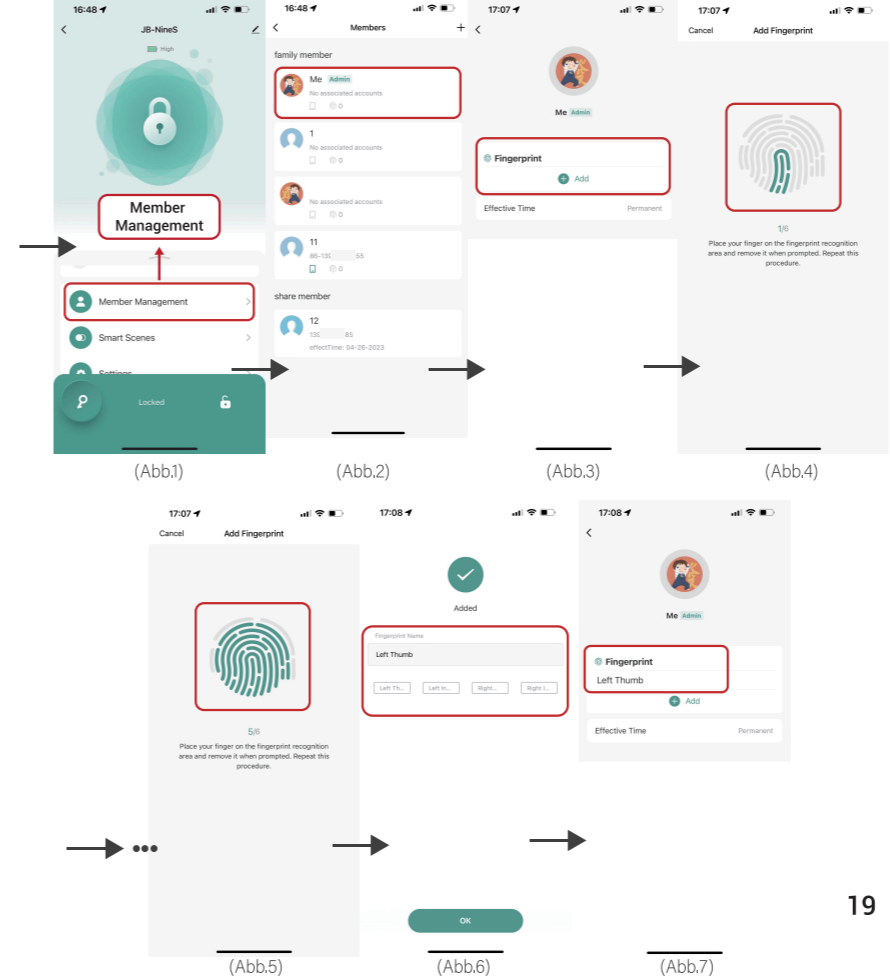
16:48
JB-NineS
High
Member Management
Member Management
Smart Scenes
Settings
Locked
(Abb.1)

16:48
Members
+
family member
Me Admin
No associated accounts
0
1
No associated accounts
0
No associated accounts
0
11
86-13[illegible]55
0
share member
12
13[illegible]85
effectTime: 04-26-2023
(Abb.2)

17:07
Me Admin
Fingerprint
Add
Effective Time Permanent
(Abb.3)

17:07
Cancel Add Fingerprint
1/6
Place your finger on the fingerprint recognition area and remove it when prompted. Repeat this procedure.
(Abb.4)

17:07
Cancel Add Fingerprint
5/6
Place your finger on the fingerprint recognition area and remove it when prompted. Repeat this procedure.
(Abb.5)

17:08
Added
Fingerprint Name
Left Thumb
Left Th... Left In... Right... Right I...
OK
(Abb.6)

17:08
Me Admin
Fingerprint
Left Thumb
Add
Effective Time Permanent
(Abb.7)

19